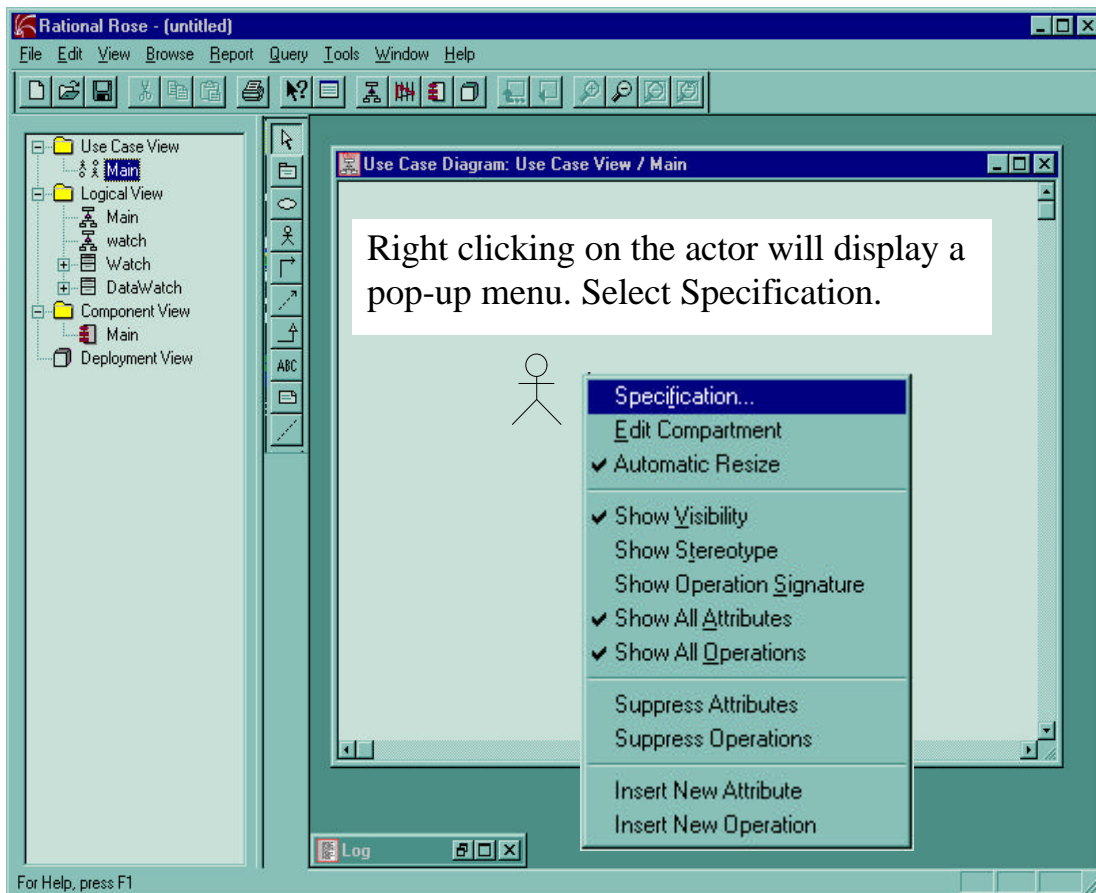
Rational Rose - (untitled)

File Edit View Browse Report Query Tools Window Help

Use Case View
Main
Logical View
Main
watch
Watch
DataWatch
Component View
Main
Deployment View

ABC

Use Case Diagram: Use Case View / Main

Right clicking on the actor will display a pop-up menu. Select Specification.

Specification...
Edit Compartment
✔ Automatic Resize
✔ Show Visibility
Show Stereotype
Show Operation Signature
✔ Show All Attributes
✔ Show All Operations
Suppress Attributes
Suppress Operations
Insert New Attribute
Insert New Operation

Log

For Help, press F1